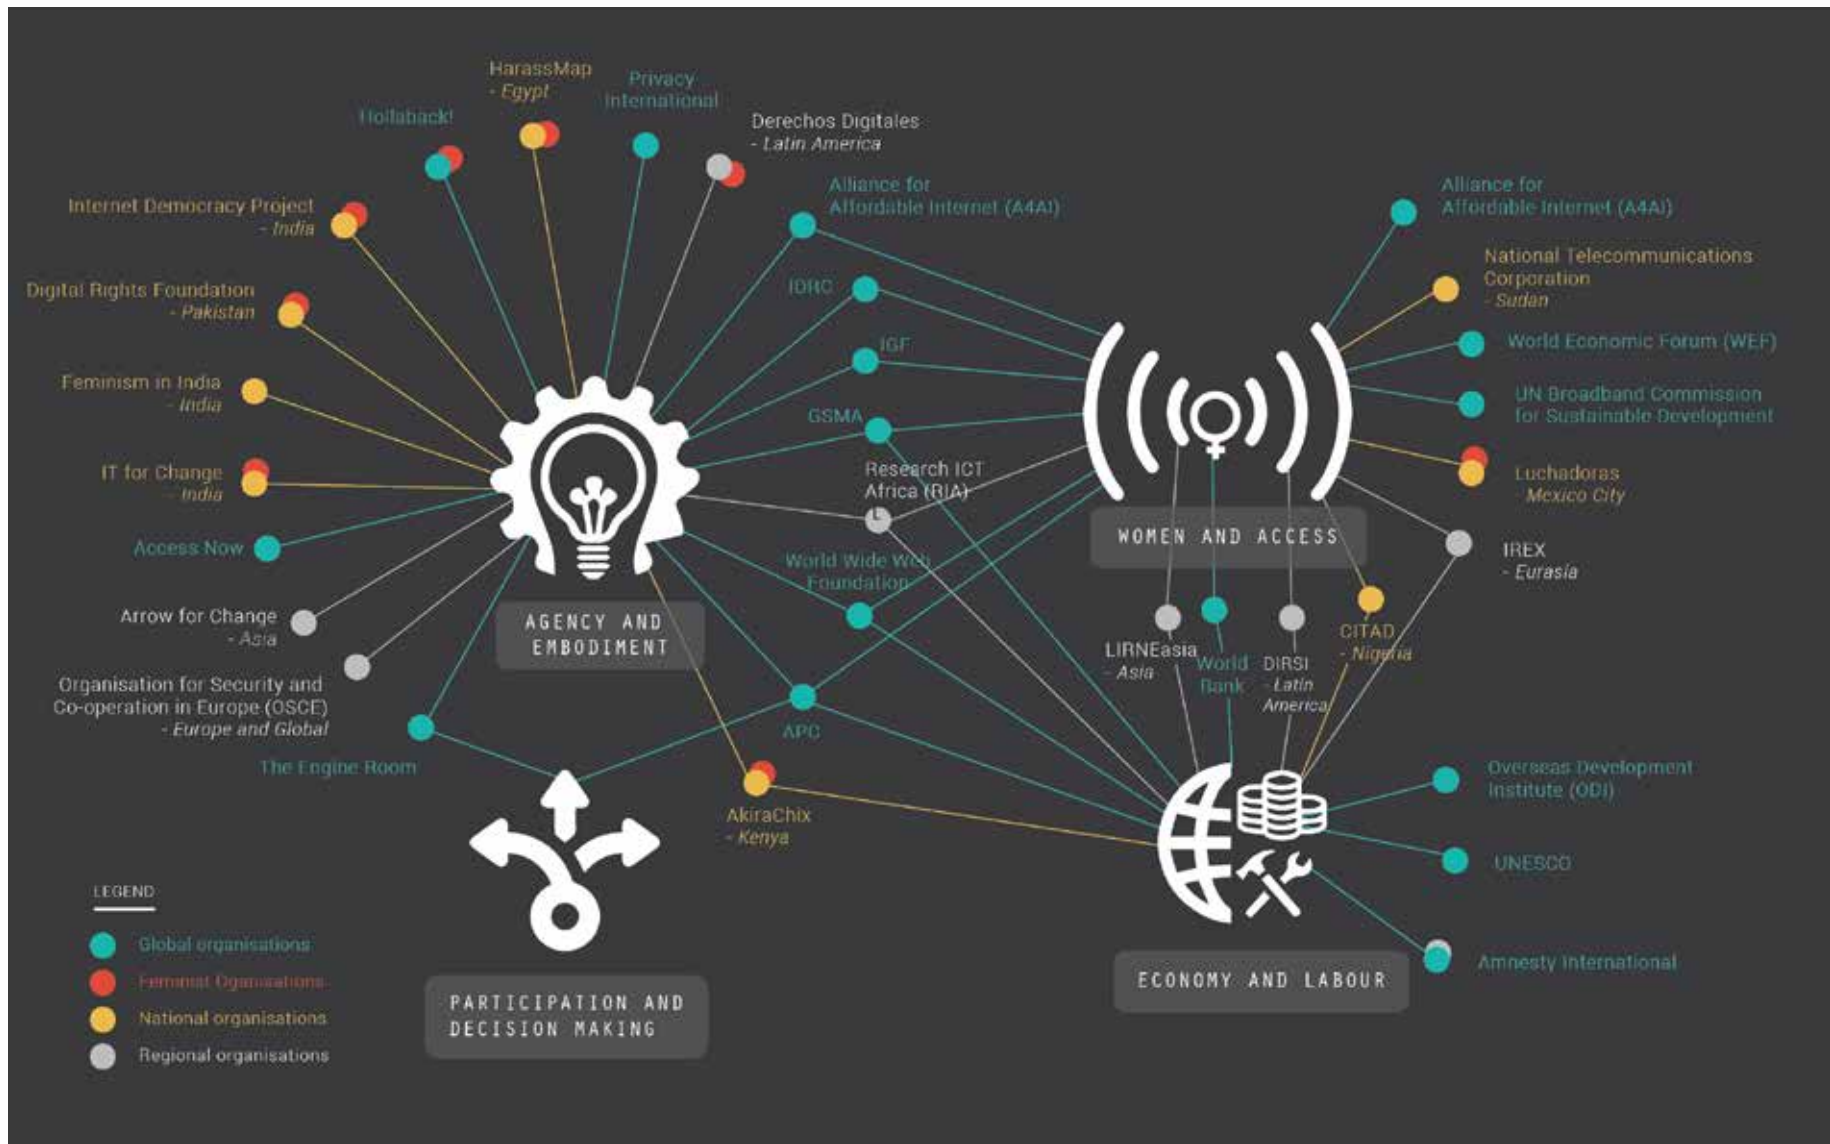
HarassMap
- Egypt

Privacy International

Hollaback!

Derechos Digitales
- Latin America

Internet Democracy Project
- India

Alliance for Affordable Internet (A4AI)

Alliance for Affordable Internet (A4AI)

National Telecommunications Corporation
- Sudan

Digital Rights Foundation
- Pakistan

IDRC

IGF

World Economic Forum (WEF)

Feminism in India
- India

UN Broadband Commission for Sustainable Development

GSMA

IT for Change
- India

Research ICT Africa (RIA)

Luchadoras
Mexico City

Access Now

World Wide Web Foundation

WOMEN AND ACCESS

IREX
- Eurasia

Arrow for Change
- Asia

AGENCY AND EMBODIMENT

LIRNEasia
- Asia

World Bank

DIRSI
- Latin America

CITAD
- Nigeria

Organisation for Security and Co-operation in Europe (OSCE)
- Europe and Global

APC

The Engine Room

Overseas Development Institute (ODI)

AkiraChix
- Kenya

UNESCO

LEGEND

Global organisations
Feminist Organisations
National organisations
Regional organisations

PARTICIPATION AND DECISION MAKING

ECONOMY AND LABOUR

Amnesty International